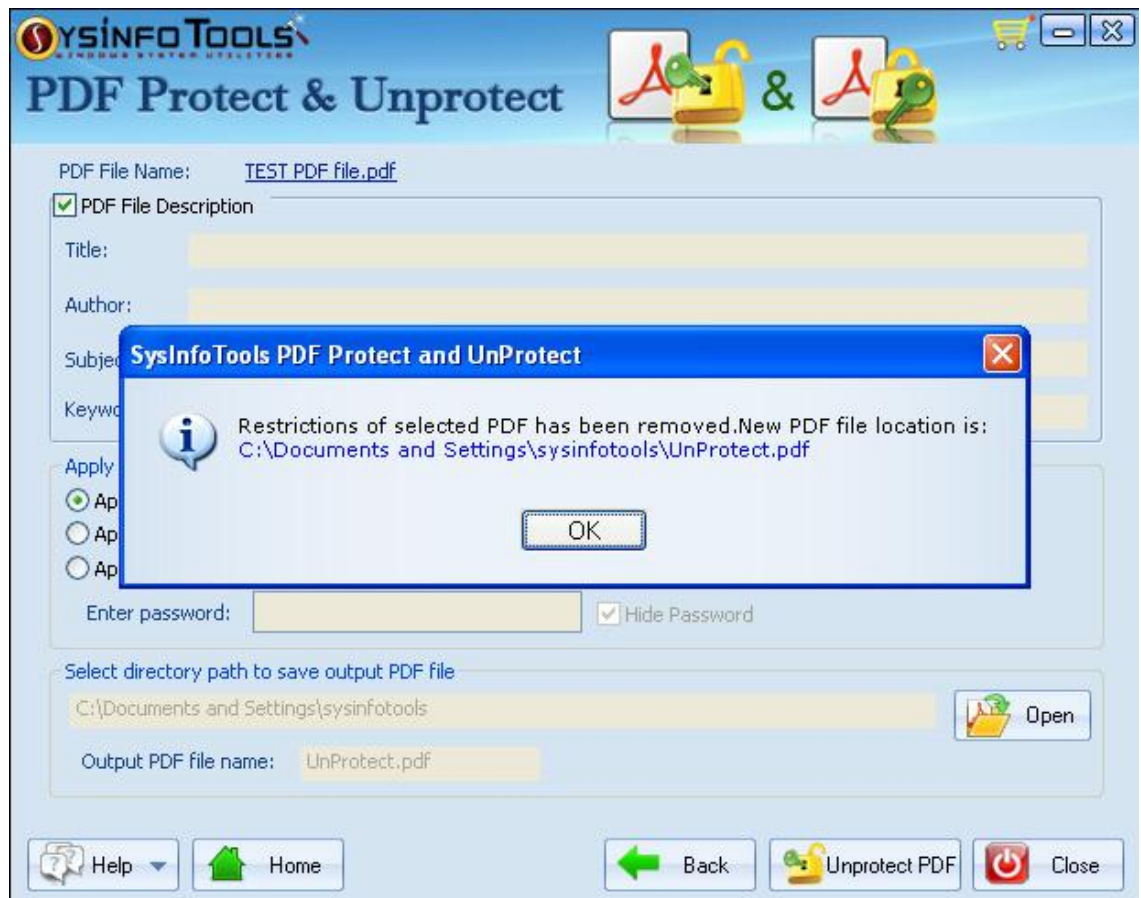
SYSINFO TOOLS
WINDOWS SYSTEM UTILITIES
PDF Protect & Unprotect
&

PDF File Name: TEST PDF file.pdf
PDF File Description
Title:
Author:
Subje
Keywo

SysInfoTools PDF Protect and UnProtect
Restrictions of selected PDF has been removed.New PDF file location is:
C:\Documents and Settings\sysinfotools\UnProtect.pdf
OK

Apply
Ap
Ap
Ap
Enter password:
Hide Password

Select directory path to save output PDF file
C:\Documents and Settings\sysinfotools
Open
Output PDF file name: UnProtect.pdf

Help
Home
Back
Unprotect PDF
Close